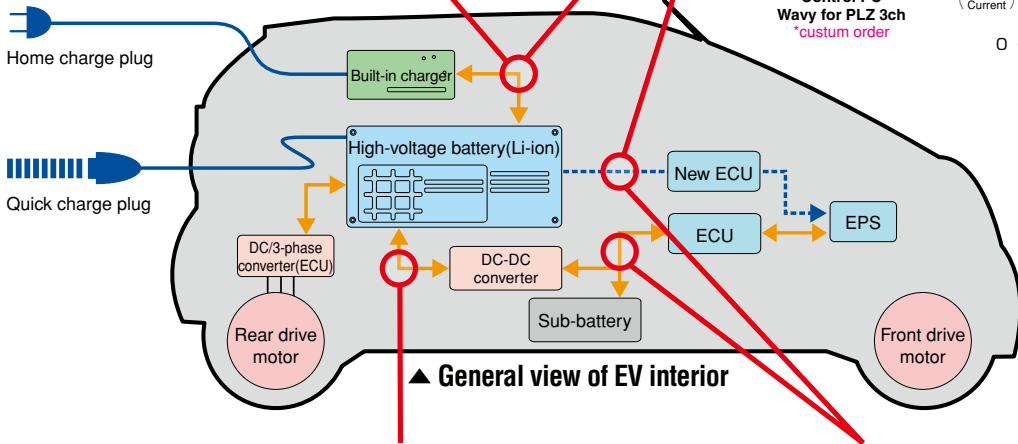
Control PC
Wavy for PLZ 3ch
*custum order

(Current)

O

Home charge plug

Built-in charger

Quick charge plug

High-voltage battery(Li-ion)

New ECU

ECU

EPS

DC/3-phase converter(ECU)

DC-DC converter

Sub-battery

Rear drive motor

Front drive motor

▲ General view of EV interior